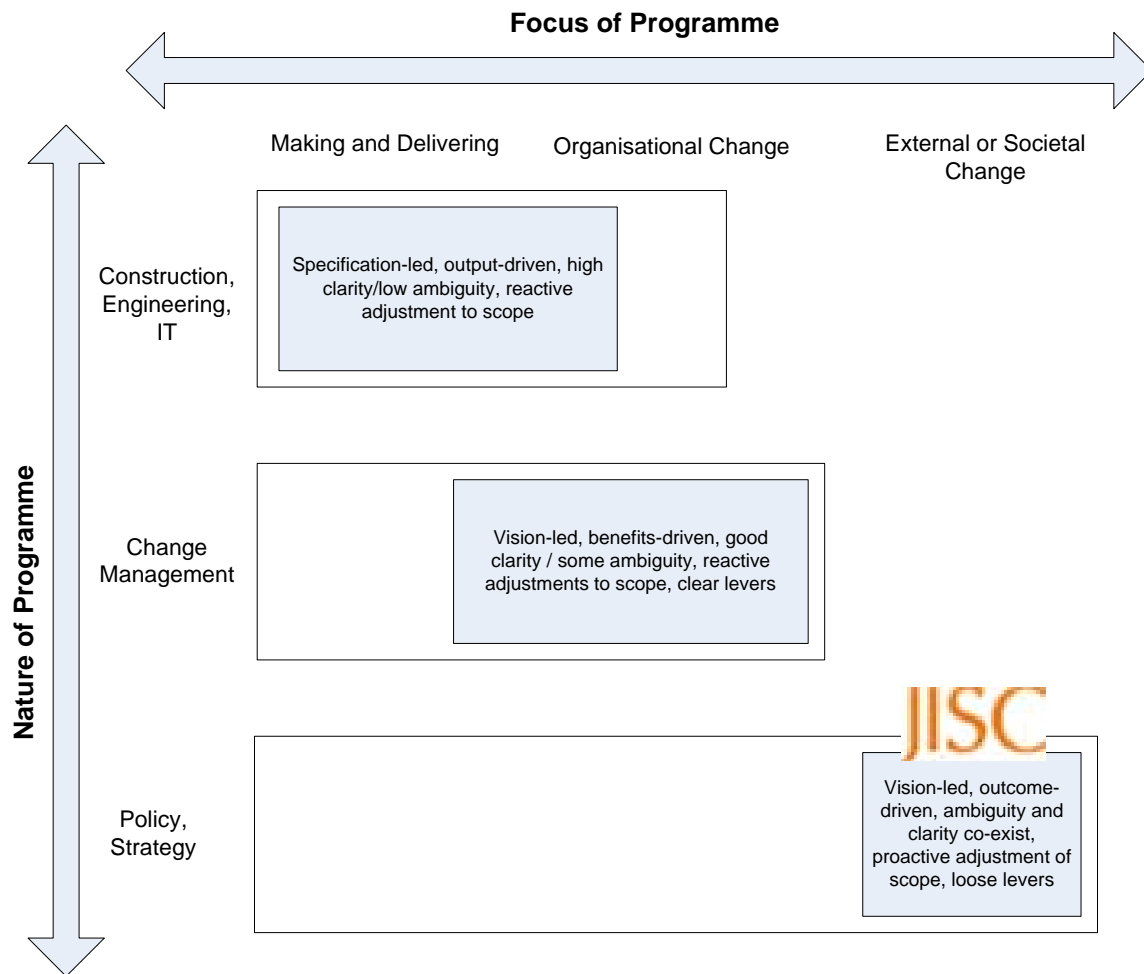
Focus of Programme

Making and Delivering

Organisational Change

External or Societal Change

Nature of Programme

Construction, Engineering, IT

Specification-led, output-driven, high clarity/low ambiguity, reactive adjustment to scope

Change Management

Vision-led, benefits-driven, good clarity / some ambiguity, reactive adjustments to scope, clear levers

Policy, Strategy

JISC

Vision-led, outcome-driven, ambiguity and clarity co-exist, proactive adjustment of scope, loose levers